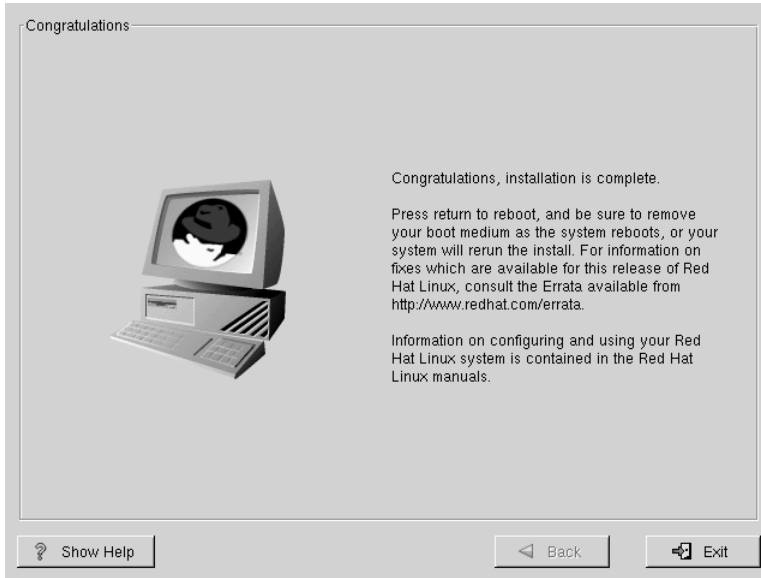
Congratulations

Congratulations, installation is complete.

Press return to reboot, and be sure to remove your boot medium as the system reboots, or your system will rerun the install. For information on fixes which are available for this release of Red Hat Linux, consult the Errata available from http://www.redhat.com/errata.

Information on configuring and using your Red Hat Linux system is contained in the Red Hat Linux manuals.

Show Help

Back

Exit